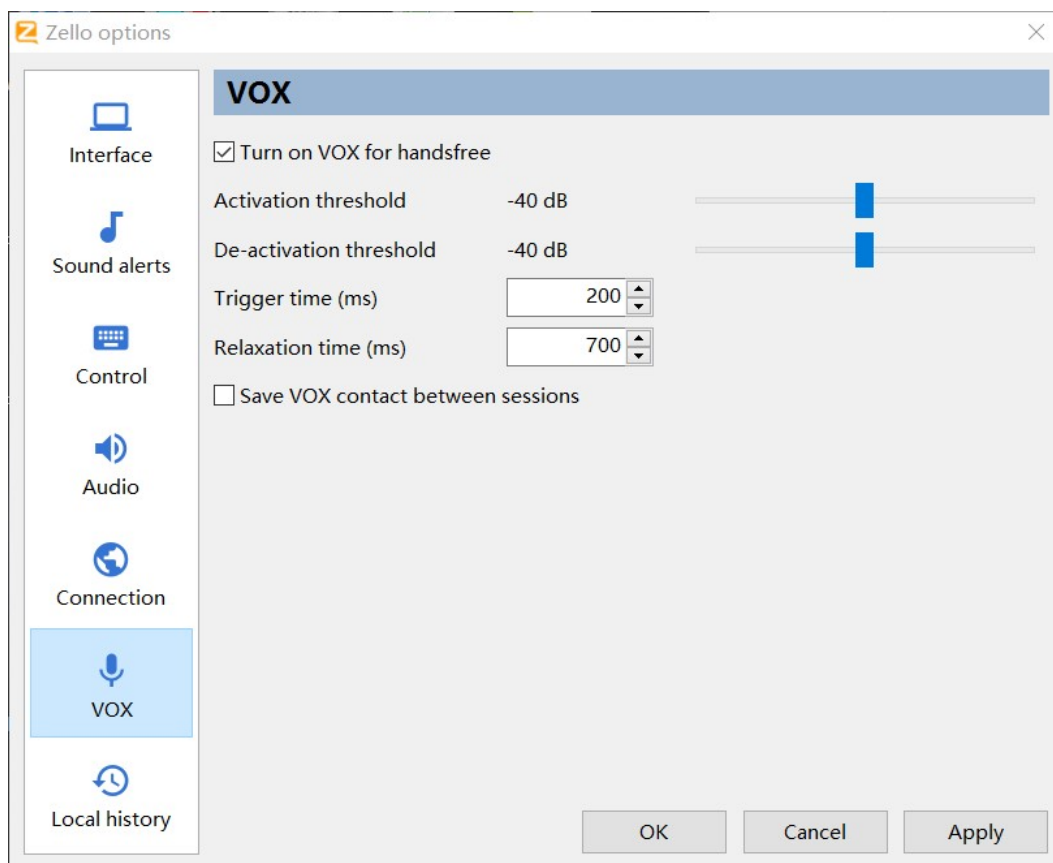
Zello options

Interface

Sound alerts

Control

Audio

Connection

VOX

Local history

VOX

☑ Turn on VOX for handsfree

Activation threshold -40 dB

De-activation threshold -40 dB

Trigger time (ms) 200

Relaxation time (ms) 700

☐ Save VOX contact between sessions

OK Cancel Apply